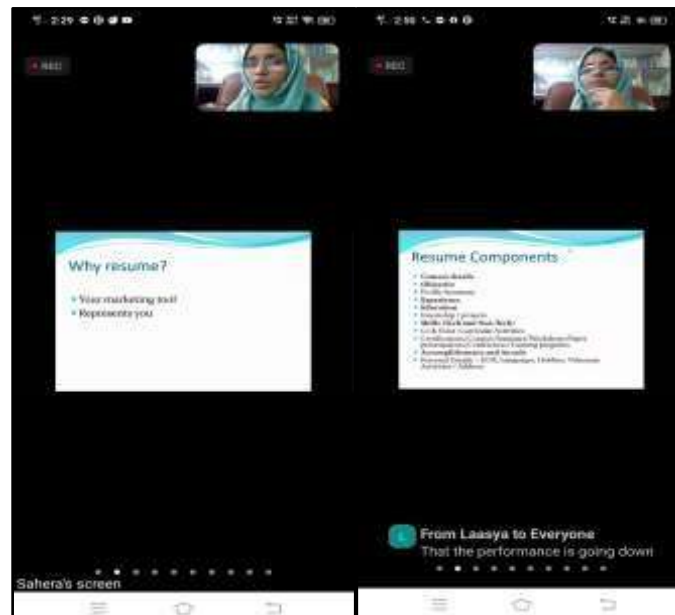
2:29

REC

Why resume?

• Your marketing tool
• Represents you

Sahera's screen

2:36

REC

Resume Components

• Contact details
• Objective
• Profile Summary
• Experience
• Education
• Internship / projects
• Skills (Tech and Non-Tech)
• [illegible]
• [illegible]
• Accomplishments and Awards
• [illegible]

L From Laasya to Everyone
That the performance is going dowi